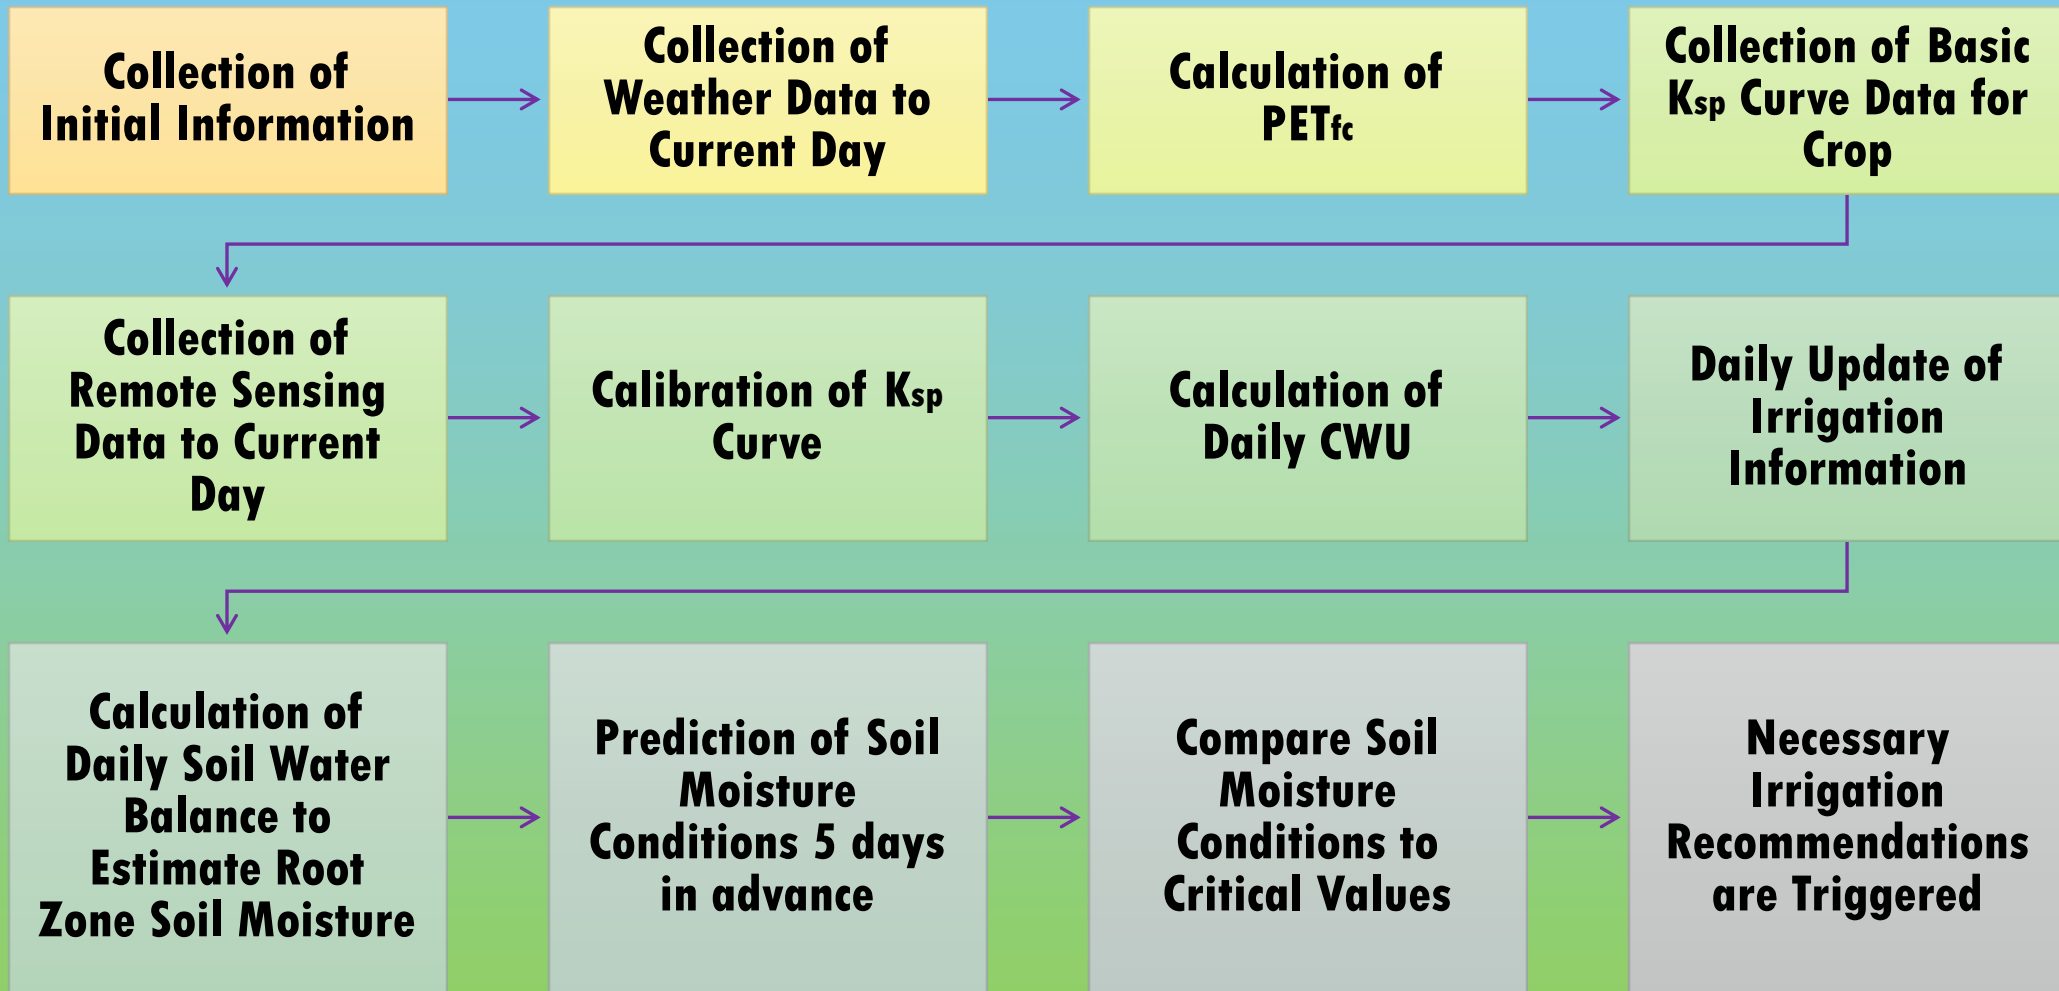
Collection of Initial Information

Collection of Weather Data to Current Day

Calculation of $PET_{fc}$

Collection of Basic $K_{sp}$ Curve Data for Crop

Collection of Remote Sensing Data to Current Day

Calibration of $K_{sp}$ Curve

Calculation of Daily CWU

Daily Update of Irrigation Information

Calculation of Daily Soil Water Balance to Estimate Root Zone Soil Moisture

Prediction of Soil Moisture Conditions 5 days in advance

Compare Soil Moisture Conditions to Critical Values

Necessary Irrigation Recommendations are Triggered